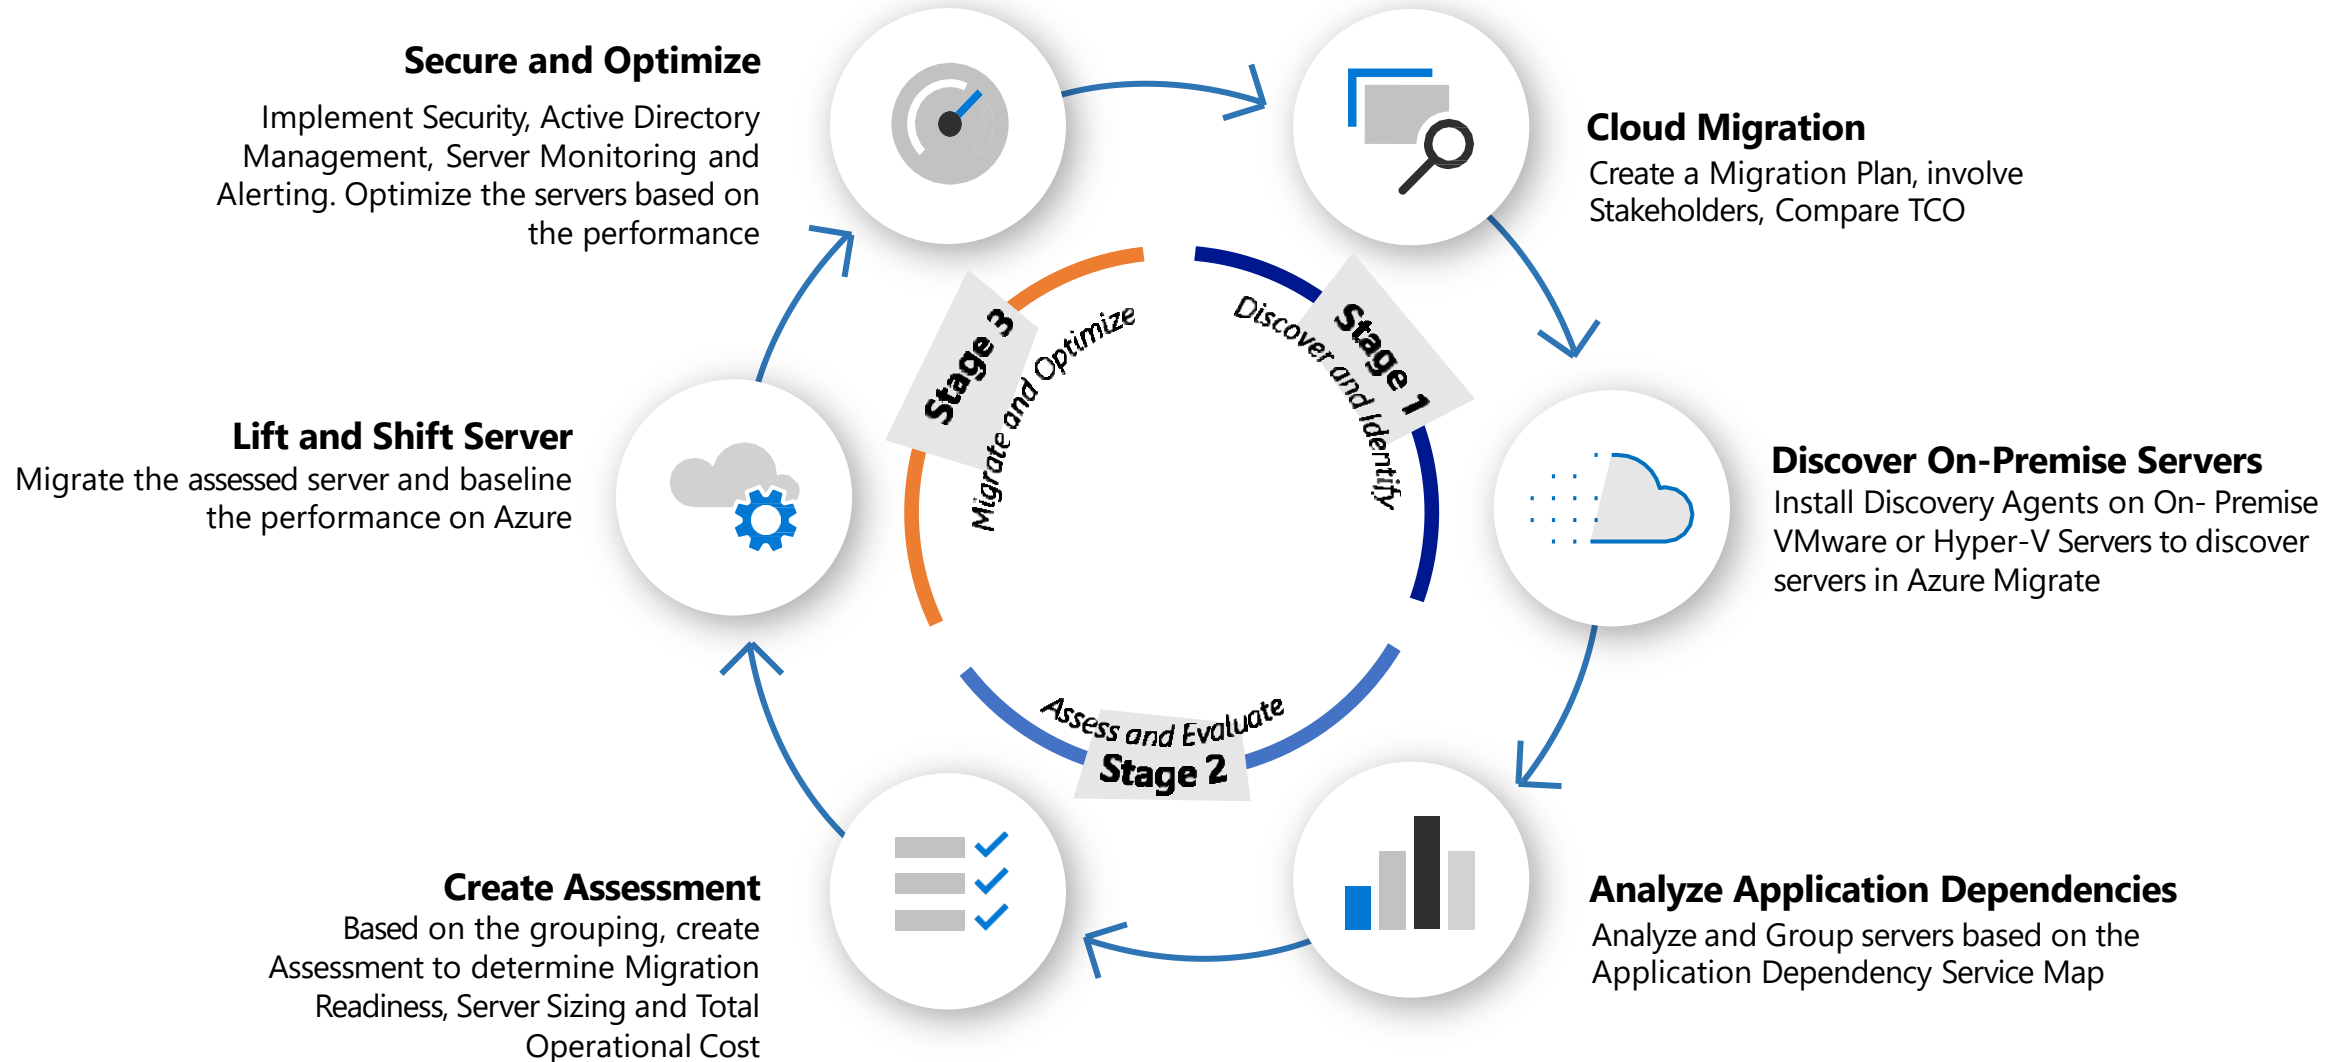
Secure and Optimize

Implement Security, Active Directory Management, Server Monitoring and Alerting. Optimize the servers based on the performance

Cloud Migration

Create a Migration Plan, involve Stakeholders, Compare TCO

Stage 3

Migrate and Optimize

Stage 1

Discover and Identify

Lift and Shift Server

Migrate the assessed server and baseline the performance on Azure

Discover On-Premise Servers

Install Discovery Agents on On- Premise VMware or Hyper-V Servers to discover servers in Azure Migrate

Assess and Evaluate

Stage 2

Create Assessment

Based on the grouping, create Assessment to determine Migration Readiness, Server Sizing and Total Operational Cost

Analyze Application Dependencies

Analyze and Group servers based on the Application Dependency Service Map